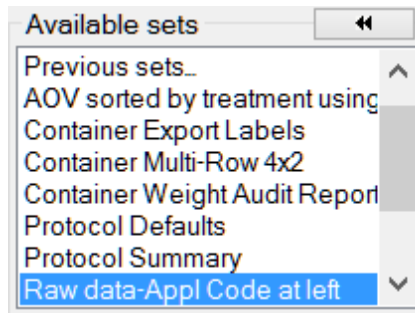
Available sets

Previous sets...
AOV sorted by treatment using
Container Export Labels
Container Multi-Row 4x2
Container Weight Audit Report
Protocol Defaults
Protocol Summary
Raw data-Appl Code at left